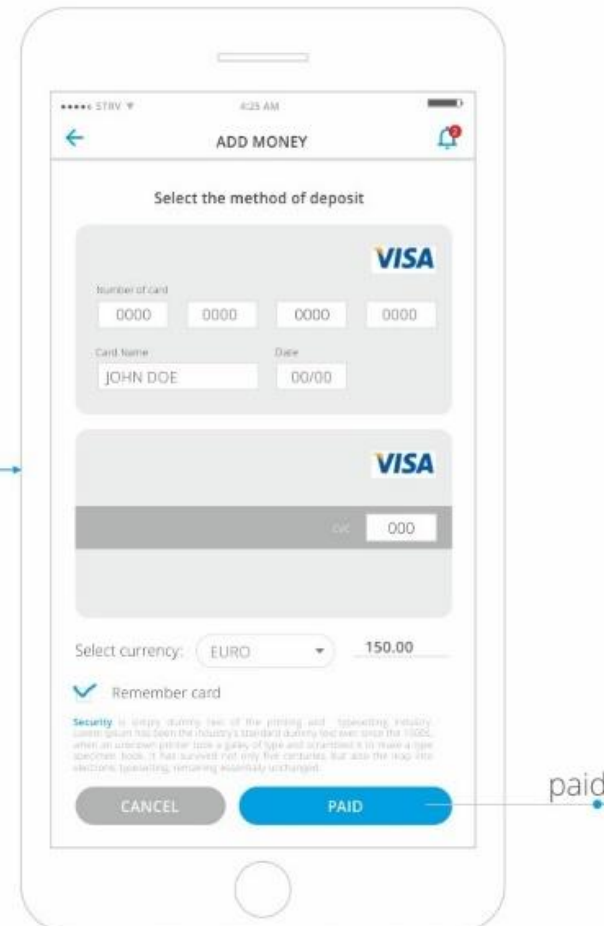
••••• STRV

4:25 AM

ADD MONEY

2

Select the method of deposit

VISA

Number of card

0000 0000 0000 0000

Card Name

JOHN DOE

Date

00/00

VISA

CVC

000

Select currency: EURO

150.00

Remember card

Security is simply dummy text of the printing and typesetting industry. Lorem Ipsum has been the industry's standard dummy text ever since the 1500s, when an unknown printer took a galley of type and scrambled it to make a type specimen book. It has survived not only five centuries, but also the leap into electronic typesetting, remaining essentially unchanged.

CANCEL

PAID

paid